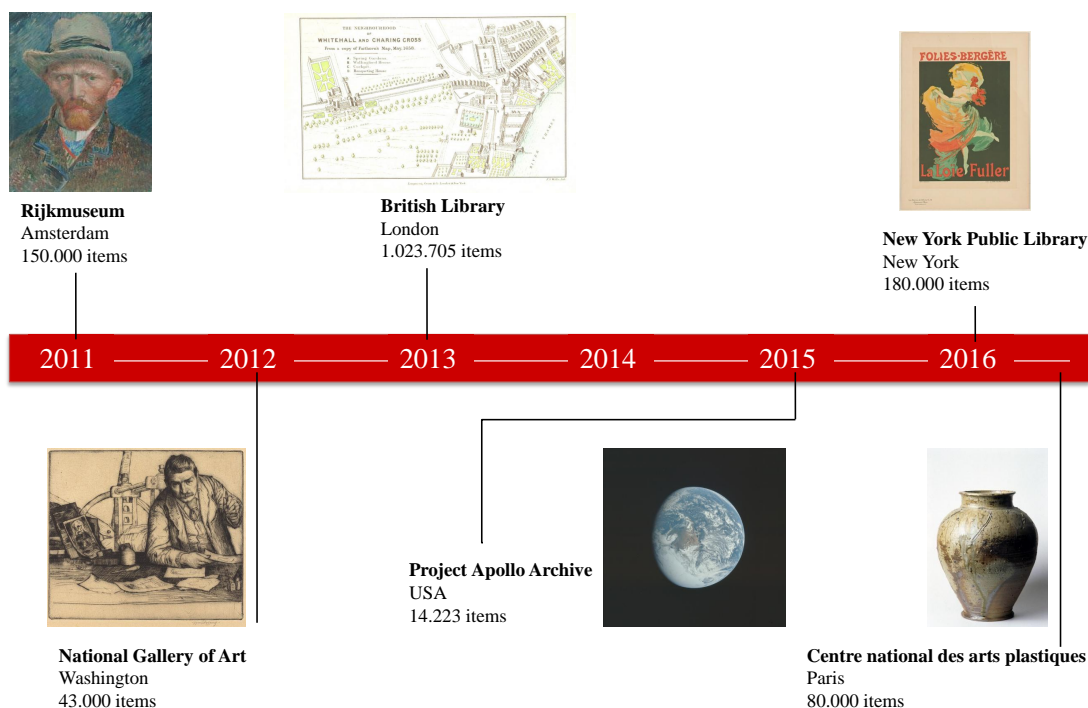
THE NEIGHBOURHOOD OF WHITEHALL AND CHARING CROSS

FOLIES-BERGÈRE

La Loïe Fuller

**Rijkmuseum**
Amsterdam
150.000 items

**British Library**
London
1.023.705 items

**New York Public Library**
New York
180.000 items

2011 2012 2013 2014 2015 2016

**Project Apollo Archive**
USA
14.223 items

**National Gallery of Art**
Washington
43.000 items

**Centre national des arts plastiques**
Paris
80.000 items